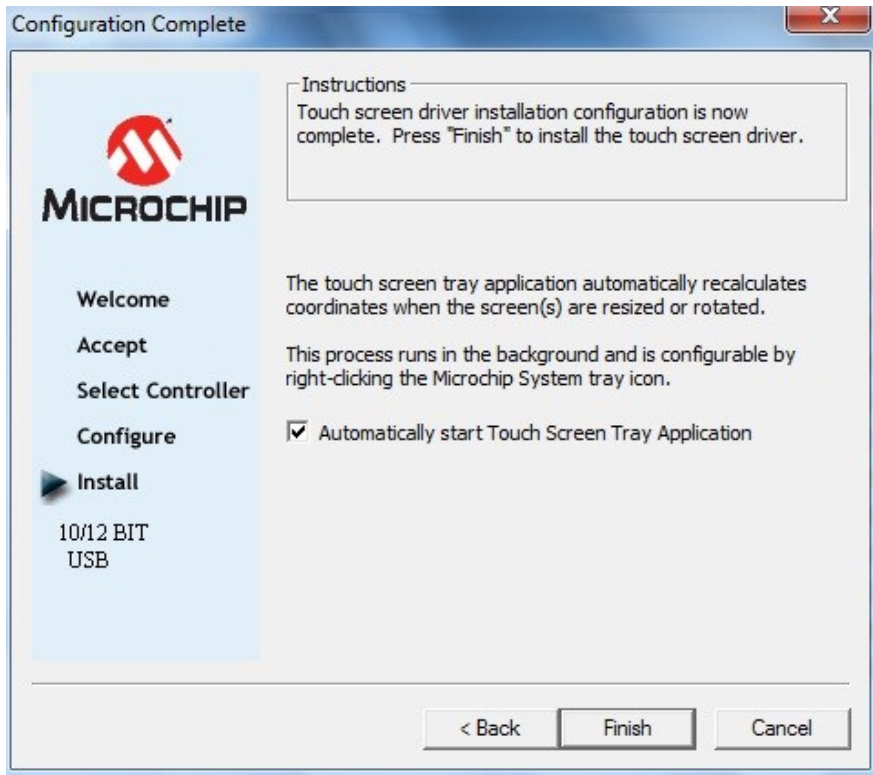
Configuration Complete

x

MICROCHIP

Welcome

Accept

Select Controller

Configure

Install

10/12 BIT
USB

Instructions

Touch screen driver installation configuration is now complete. Press "Finish" to install the touch screen driver.

The touch screen tray application automatically recalculates coordinates when the screen(s) are resized or rotated.

This process runs in the background and is configurable by right-clicking the Microchip System tray icon.

☑ Automatically start Touch Screen Tray Application

< Back

Finish

Cancel